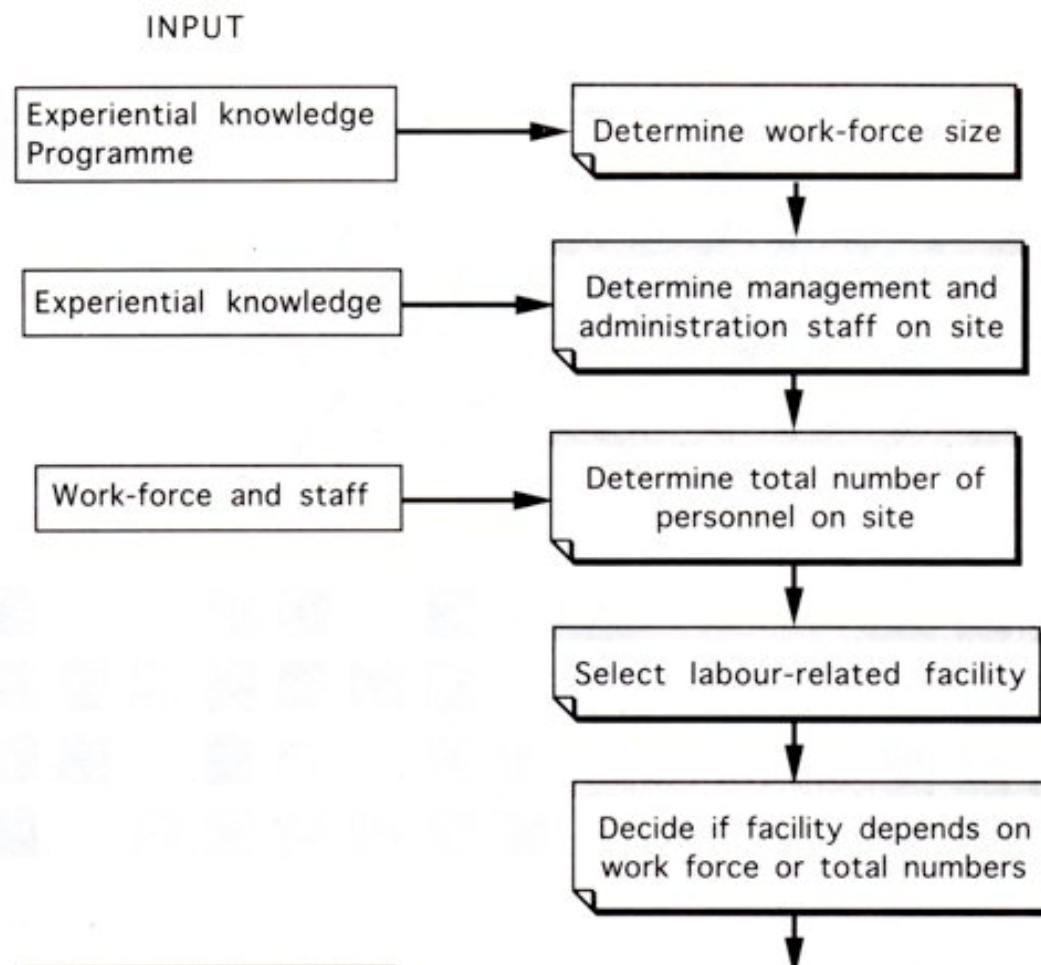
INPUT

Experiential knowledge
Programme

Determine work-force size

Experiential knowledge

Determine management and administration staff on site

Work-force and staff

Determine total number of personnel on site

Select labour-related facility

Decide if facility depends on work force or total numbers